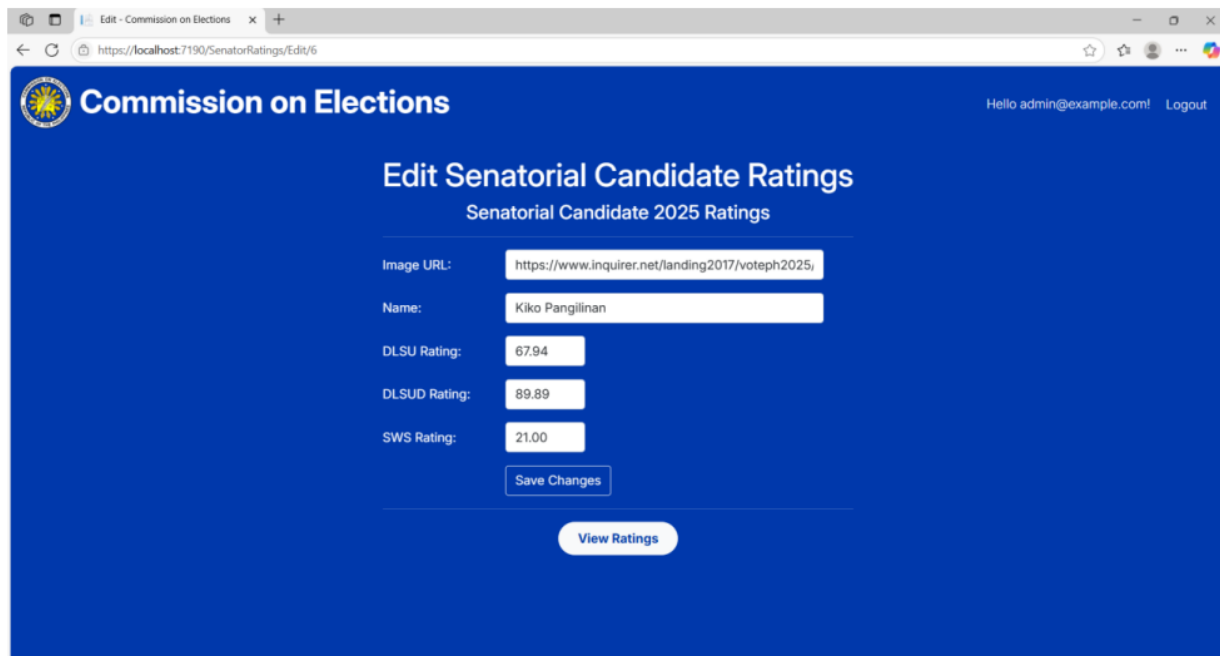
Edit - Commission on Elections

https://localhost:7190/SenatorRatings/Edit/6

Commission on Elections

Hello admin@example.com! Logout

Edit Senatorial Candidate Ratings

Senatorial Candidate 2025 Ratings

Image URL: https://www.inquirer.net/landing2017/voteph2025/

Name: Kiko Pangilinan

DLSU Rating: 67.94

DLSUD Rating: 89.89

SWS Rating: 21.00

Save Changes

View Ratings